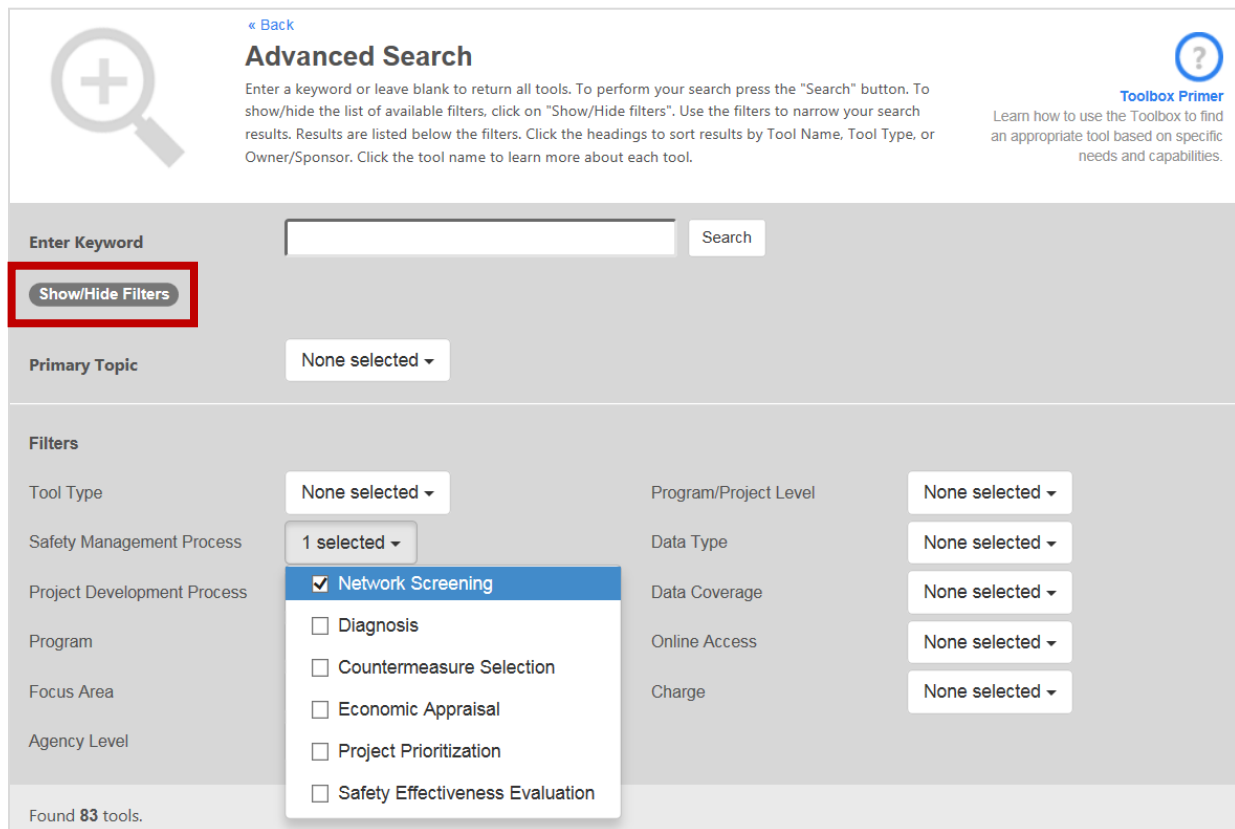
« Back

Advanced Search

Enter a keyword or leave blank to return all tools. To perform your search press the "Search" button. To show/hide the list of available filters, click on "Show/Hide filters". Use the filters to narrow your search results. Results are listed below the filters. Click the headings to sort results by Tool Name, Tool Type, or Owner/Sponsor. Click the tool name to learn more about each tool.

?

Toolbox Primer

Learn how to use the Toolbox to find an appropriate tool based on specific needs and capabilities.

Enter Keyword

Search

Show/Hide Filters

Primary Topic

None selected

Filters

Tool Type

None selected

Safety Management Process

1 selected

Network Screening

Diagnosis

Countermeasure Selection

Economic Appraisal

Project Prioritization

Safety Effectiveness Evaluation

Project Development Process

Program

Focus Area

Agency Level

Program/Project Level

None selected

Data Type

None selected

Data Coverage

None selected

Online Access

None selected

Charge

None selected

Found **83** tools.